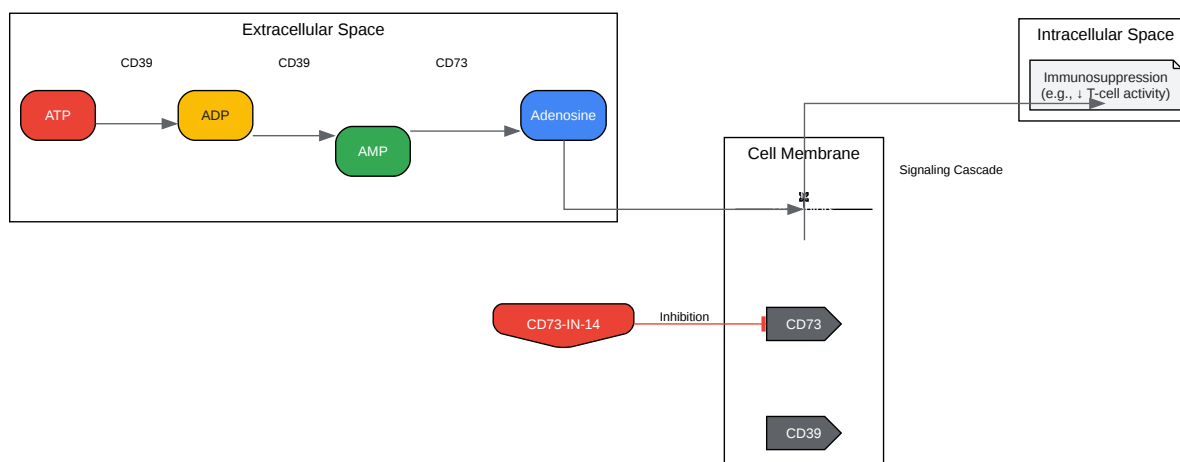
Extracellular Space

CD39

CD39

CD73

ATP

ADP

AMP

Adenosine

Intracellular Space

Immunosuppression (e.g., ↓ T-cell activity)

Cell Membrane

Signaling Cascade

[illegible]

CD73-IN-14

Inhibition

CD73

CD39